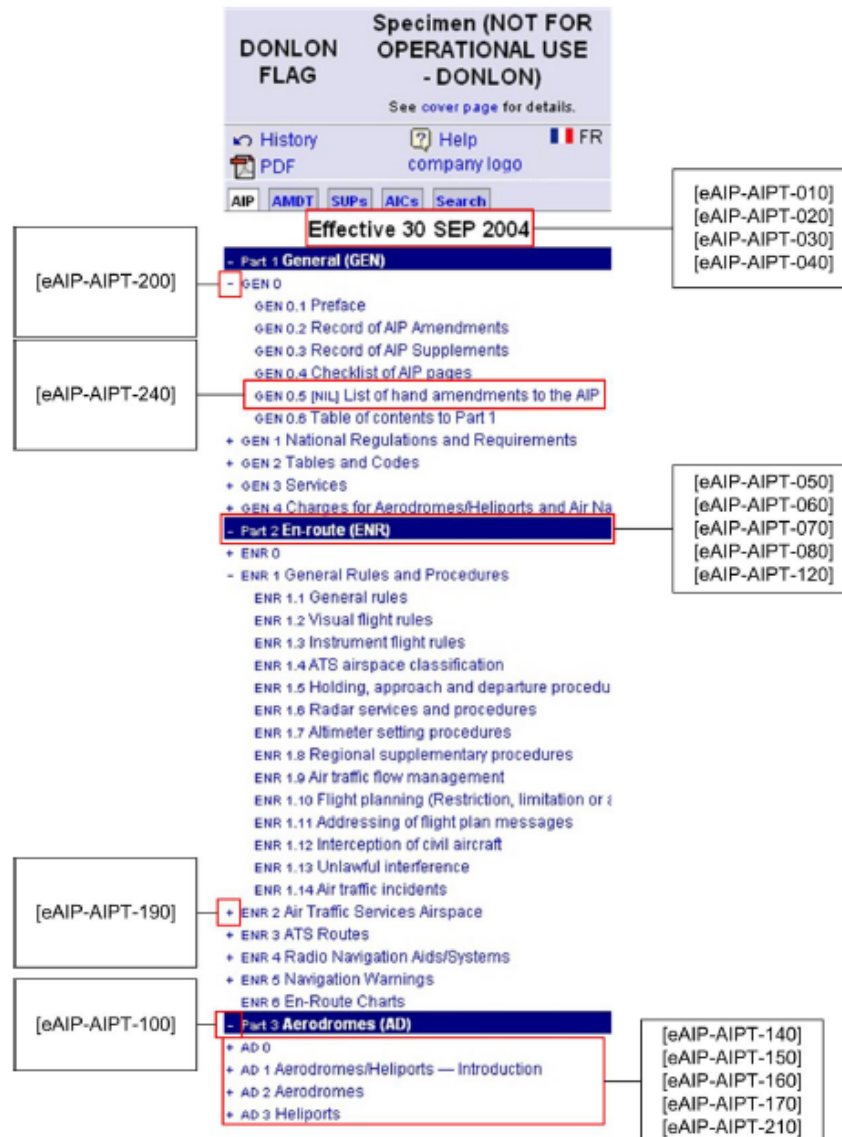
DONLON FLAG

Specimen (NOT FOR OPERATIONAL USE - DONLON)

See cover page for details.

History
PDF
Help
company logo
FR

AIP AMDT SUPs AICs Search

Effective 30 SEP 2004

[eAIP-AIPT-010]
[eAIP-AIPT-020]
[eAIP-AIPT-030]
[eAIP-AIPT-040]

- Part 1 General (GEN)

[eAIP-AIPT-200]

- GEN 0
GEN 0.1 Preface
GEN 0.2 Record of AIP Amendments
GEN 0.3 Record of AIP Supplements
GEN 0.4 Checklist of AIP pages

[eAIP-AIPT-240]

GEN 0.5 [NIL] List of hand amendments to the AIP
GEN 0.6 Table of contents to Part 1
+ GEN 1 National Regulations and Requirements
+ GEN 2 Tables and Codes
+ GEN 3 Services
+ GEN 4 Charges for Aerodromes/Heliports and Air Na

[eAIP-AIPT-050]
[eAIP-AIPT-060]
[eAIP-AIPT-070]
[eAIP-AIPT-080]
[eAIP-AIPT-120]

- Part 2 En-route (ENR)
+ ENR 0
- ENR 1 General Rules and Procedures
ENR 1.1 General rules
ENR 1.2 Visual flight rules
ENR 1.3 Instrument flight rules
ENR 1.4 ATS airspace classification
ENR 1.5 Holding, approach and departure procedu
ENR 1.6 Radar services and procedures
ENR 1.7 Altimeter setting procedures
ENR 1.8 Regional supplementary procedures
ENR 1.9 Air traffic flow management
ENR 1.10 Flight planning (Restriction, limitation or a
ENR 1.11 Addressing of flight plan messages
ENR 1.12 Interception of civil aircraft
ENR 1.13 Unlawful interference
ENR 1.14 Air traffic incidents

[eAIP-AIPT-190]

+ ENR 2 Air Traffic Services Airspace
+ ENR 3 ATS Routes
+ ENR 4 Radio Navigation Aids/Systems
+ ENR 5 Navigation Warnings
ENR 6 En-Route Charts

[eAIP-AIPT-100]

- Part 3 Aerodromes (AD)
+ AD 0
+ AD 1 Aerodromes/Heliports — Introduction
+ AD 2 Aerodromes
+ AD 3 Heliports

[eAIP-AIPT-140]
[eAIP-AIPT-150]
[eAIP-AIPT-160]
[eAIP-AIPT-170]
[eAIP-AIPT-210]